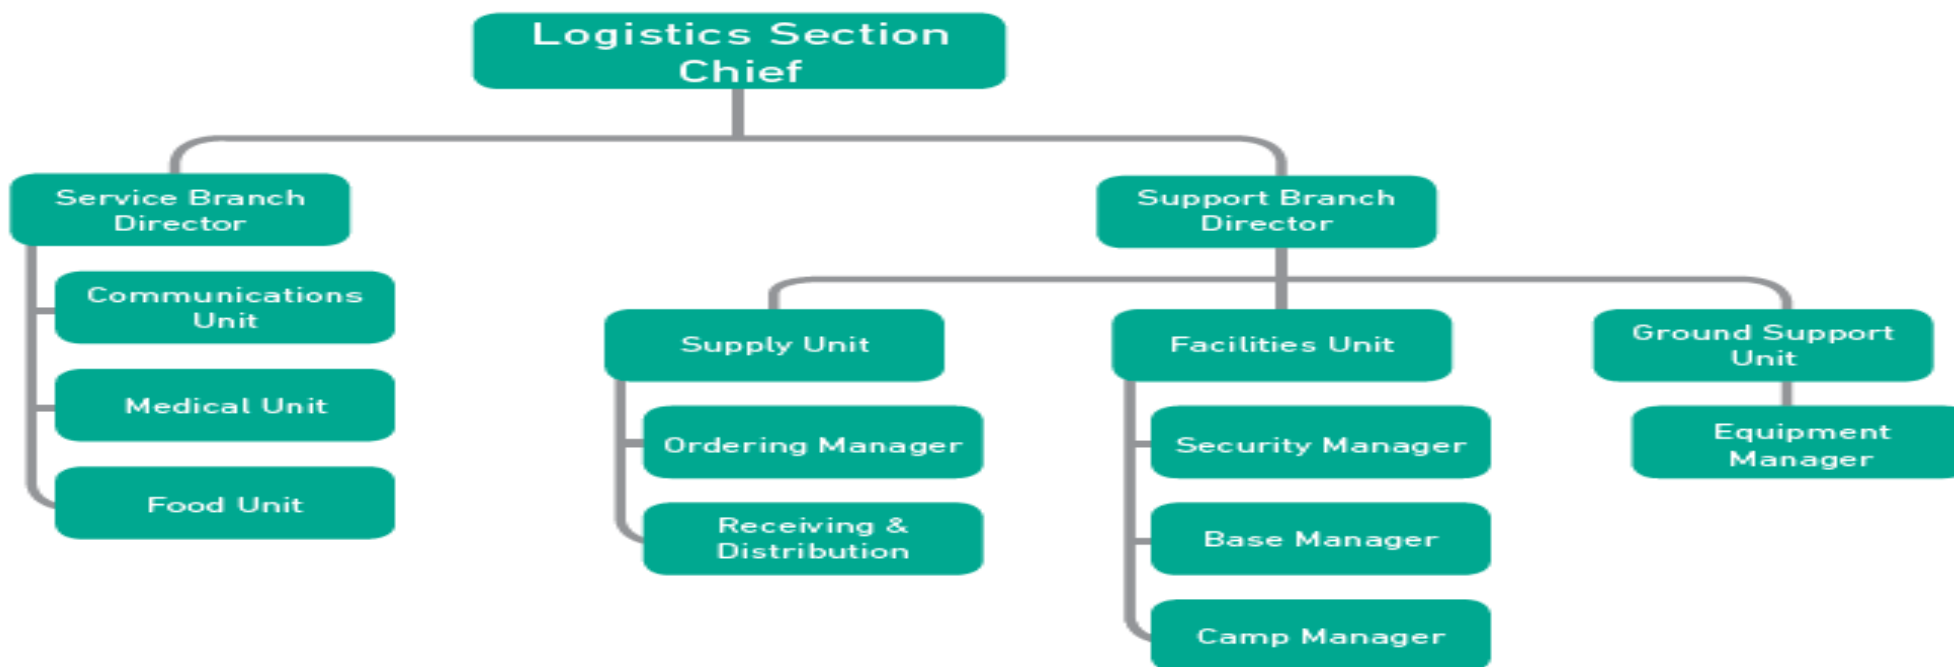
Logistics Section Chief

Service Branch Director

Communications Unit

Medical Unit

Food Unit

Support Branch Director

Supply Unit

Ordering Manager

Receiving & Distribution

Facilities Unit

Security Manager

Base Manager

Camp Manager

Ground Support Unit

Equipment Manager